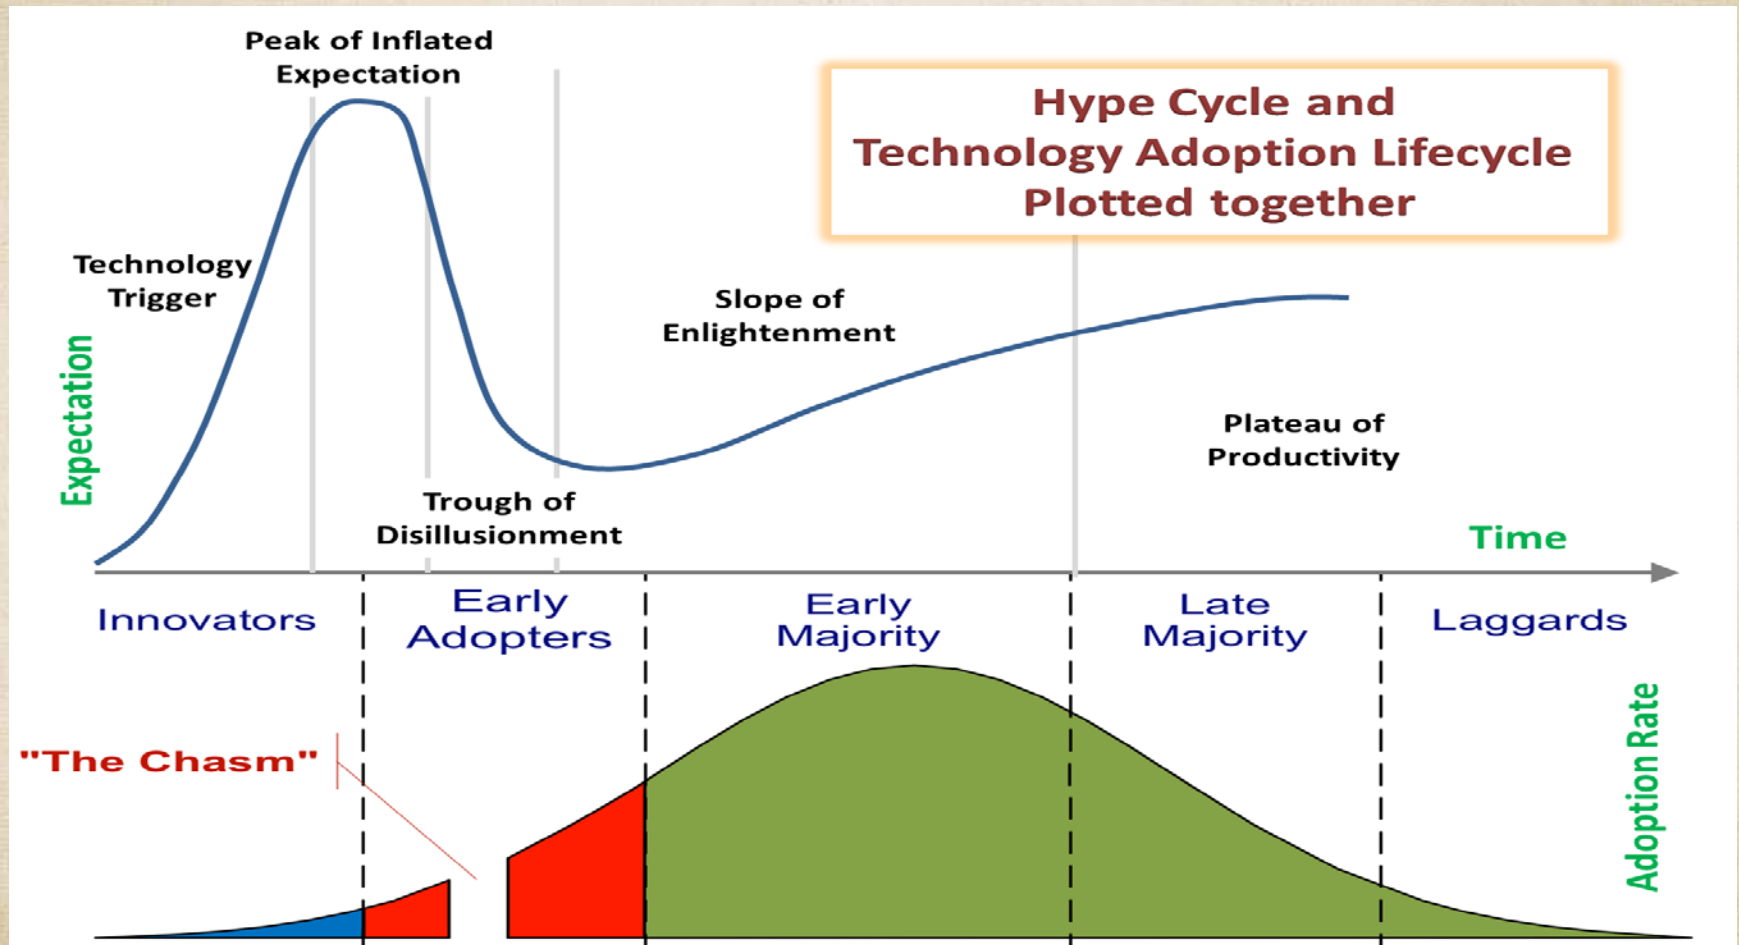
Hype Cycle and Technology Adoption Lifecycle Plotted together

Peak of Inflated Expectation

Technology Trigger

Expectation

Slope of Enlightenment

Plateau of Productivity

Trough of Disillusionment

Time

Innovators

Early Adopters

Early Majority

Late Majority

Laggards

"The Chasm"

Adoption Rate